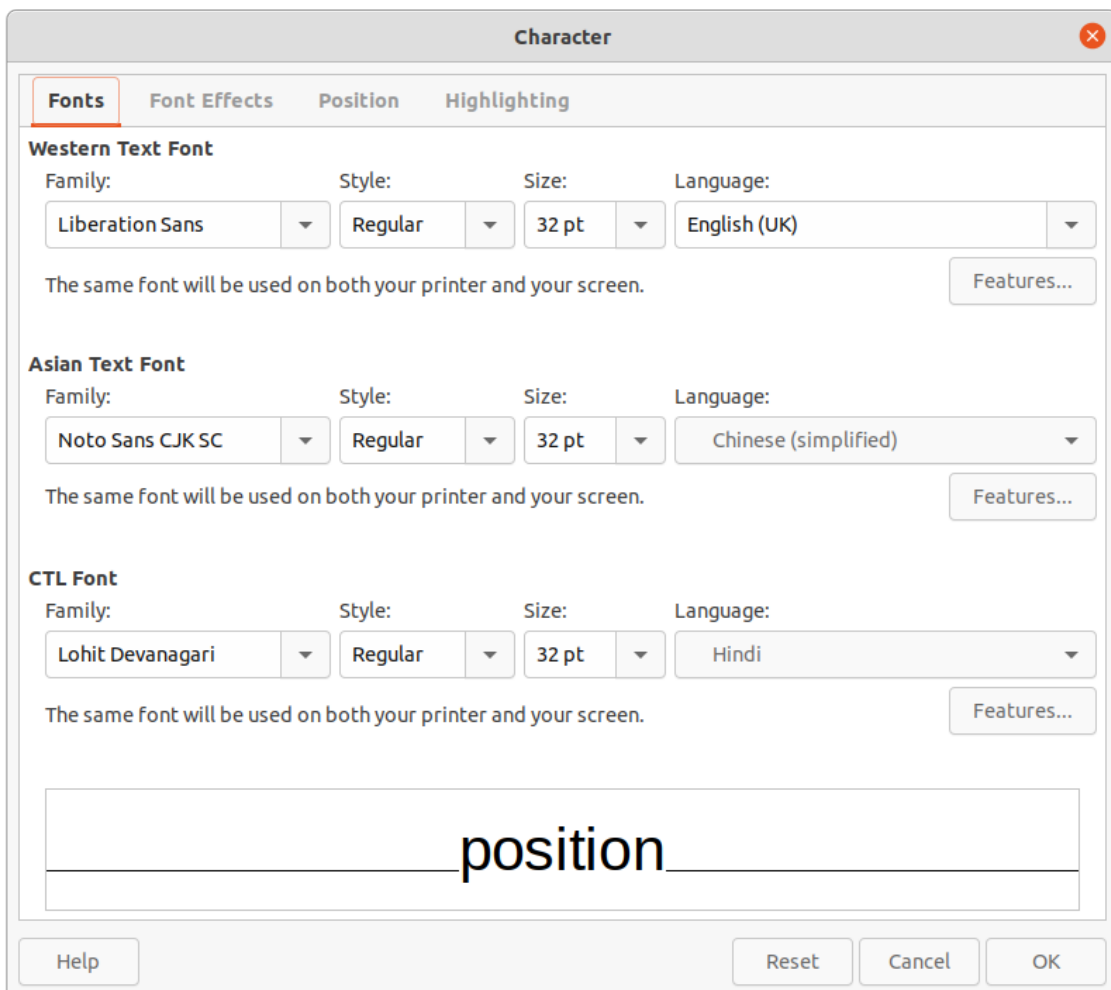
Character

Fonts | Font Effects | Position | Highlighting

Western Text Font

Family: Liberation Sans
Style: Regular
Size: 32 pt
Language: English (UK)

The same font will be used on both your printer and your screen.

Features...

Asian Text Font

Family: Noto Sans CJK SC
Style: Regular
Size: 32 pt
Language: Chinese (simplified)

The same font will be used on both your printer and your screen.

Features...

CTL Font

Family: Lohit Devanagari
Style: Regular
Size: 32 pt
Language: Hindi

The same font will be used on both your printer and your screen.

Features...

position

Help

Reset

Cancel

OK